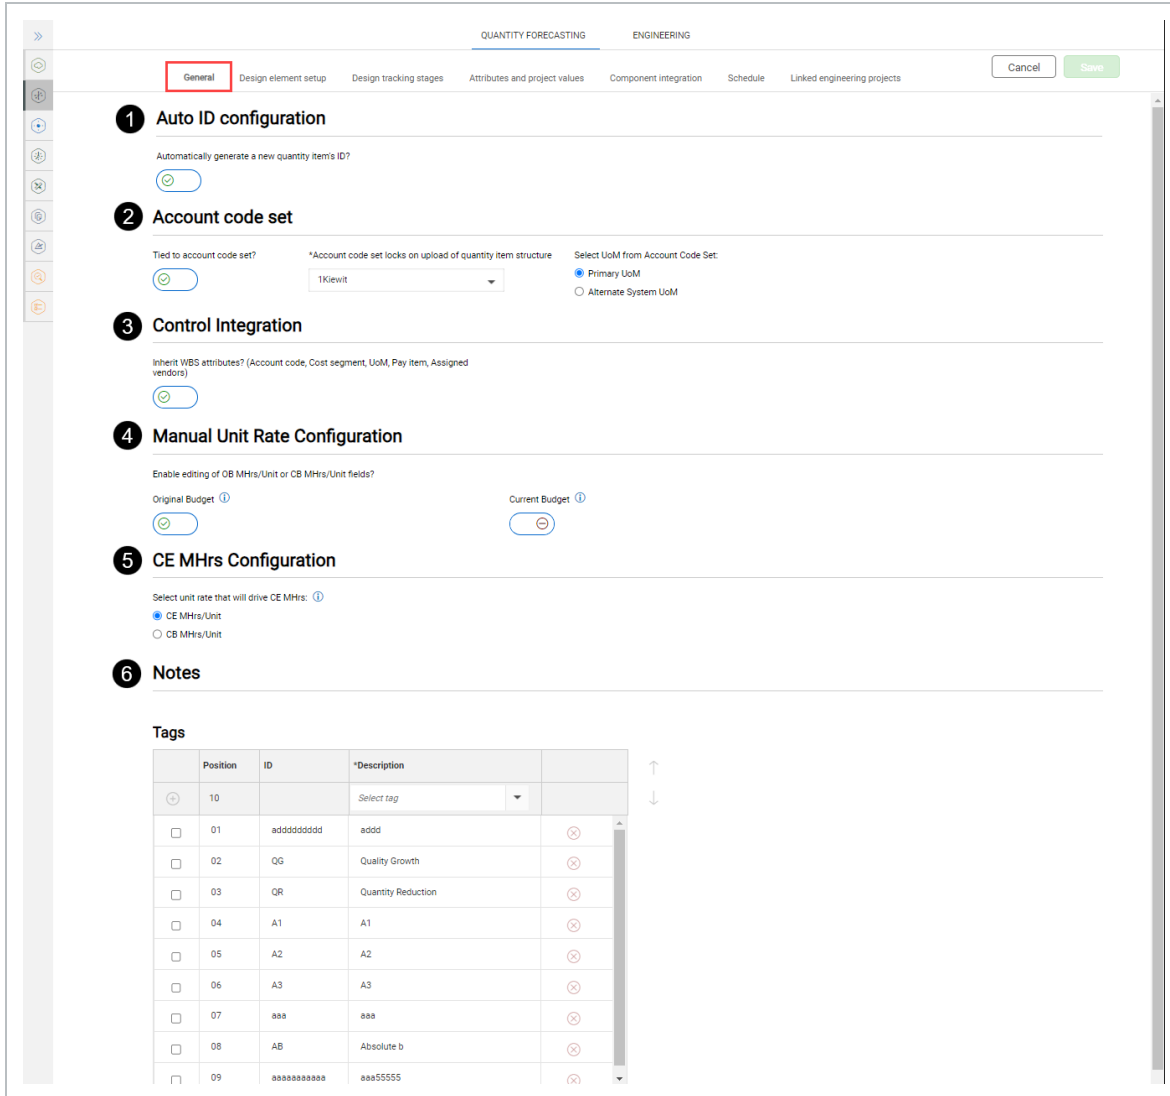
QUANTITY FORECASTING ENGINEERING

General Design element setup Design tracking stages Attributes and project values Component integration Schedule Linked engineering projects

Cancel Save

1 Auto ID configuration

Automatically generate a new quantity item's ID?

2 Account code set

Tied to account code set?

*Account code set locks on upload of quantity item structure

1Kiewit

Select UoM from Account Code Set:

Primary UoM

Alternate System UoM

3 Control Integration

Inherit WBS attributes? (Account code, Cost segment, UoM, Pay item, Assigned vendors)

4 Manual Unit Rate Configuration

Enable editing of OB MHrs/Unit or CB MHrs/Unit fields?

Original Budget

Current Budget

5 CE MHrs Configuration

Select unit rate that will drive CE MHrs:

CE MHrs/Unit

CB MHrs/Unit

6 Notes

Tags

| | Position | ID | *Description | |
|---|---|---|---|---|
| | 10 | | Select tag | |
| | 01 | addddddddd | addd | |
| | 02 | QG | Quality Growth | |
| | 03 | QR | Quantity Reduction | |
| | 04 | A1 | A1 | |
| | 05 | A2 | A2 | |
| | 06 | A3 | A3 | |
| | 07 | aaa | aaa | |
| | 08 | AB | Absolute b | |
| | 09 | aaaaaaaaaaa | aaa55555 | |